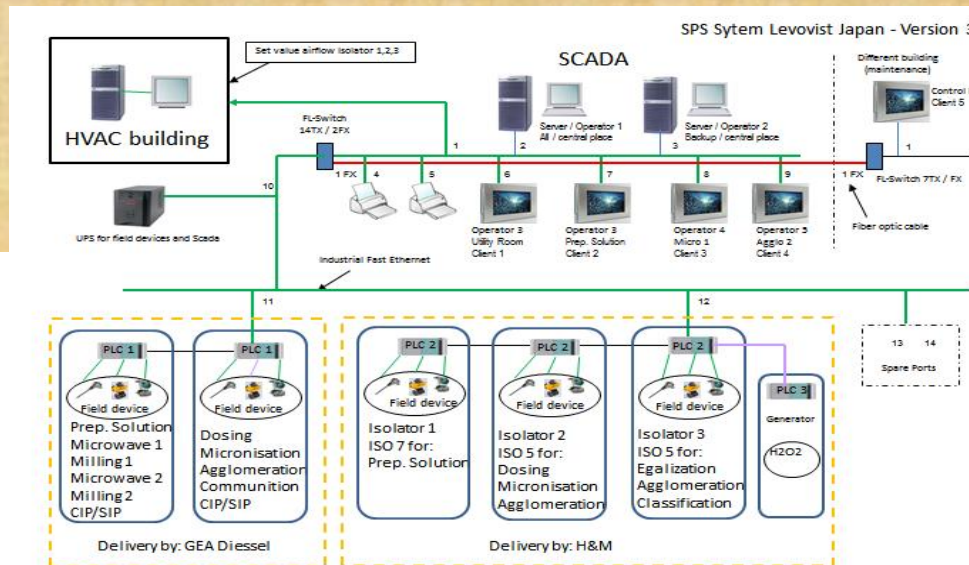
SPS Sytem Levovist Japan - Version 3

HVAC building

Set value airflow Isolator 1,2,3

SCADA

FL-Switch 14TX / 2FX

1

2

Server / Operator 1 All / central place

3

Server / Operator 2 Backup / central place

Different building (maintenance)

Control Client 5

1

1 FX

4

5

6

7

8

9

1 FX

FL-Switch 7TX / FX

10

UPS for field devices and Scada

Operator 3 Utility Room Client 1

Operator 3 Prep. Solution Client 2

Operator 4 Micro 1 Client 3

Operator 5 Agglo 2 Client 4

Fiber optic cable

Industrial Fast Ethernet

11

12

PLC 1

PLC 1

Field device

Field device

Prep. Solution
Microwave 1
Milling 1
Microwave 2
Milling 2
CIP/SIP

Dosing
Micronisation
Agglomeration
Communition
CIP/SIP

Delivery by: GEA Diessel

PLC 2

PLC 2

PLC 2

Field device

Field device

Field device

Isolator 1
ISO 7 for:
Prep. Solution

Isolator 2
ISO 5 for:
Dosing
Micronisation
Agglomeration

Isolator 3
ISO 5 for:
Egalization
Agglomeration
Classification

PLC 3

Generator

H2O2

13 14

Spare Ports

Delivery by: H&M